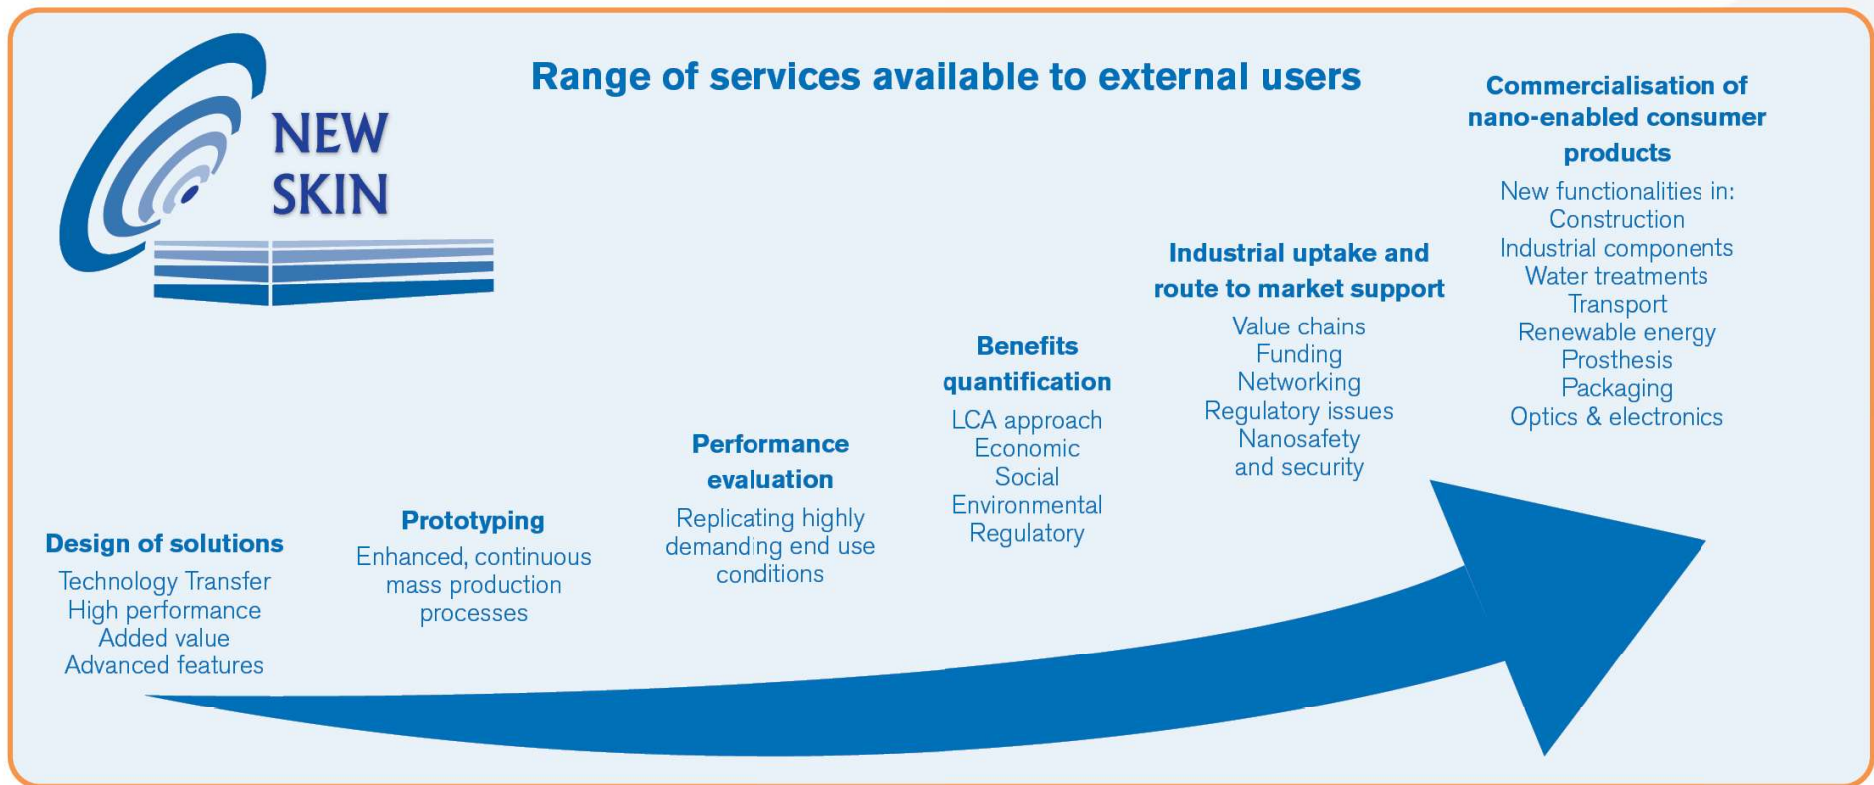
NEW SKIN

Range of services available to external users

Design of solutions
Technology Transfer
High performance
Added value
Advanced features

Prototyping
Enhanced, continuous mass production processes

Performance evaluation
Replicating highly demanding end use conditions

Benefits quantification
LCA approach
Economic
Social
Environmental
Regulatory

Industrial uptake and route to market support
Value chains
Funding
Networking
Regulatory issues
Nanosafety and security

Commercialisation of nano-enabled consumer products
New functionalities in:
Construction
Industrial components
Water treatments
Transport
Renewable energy
Prosthesis
Packaging
Optics & electronics